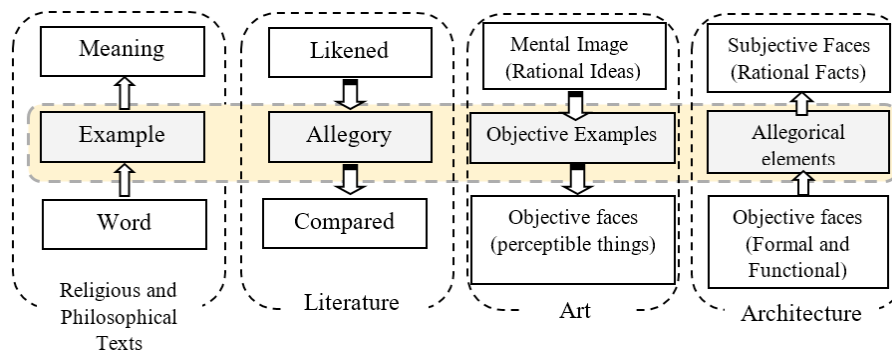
Meaning

Example

Word

Religious and Philosophical Texts

Likened

Allegory

Compared

Literature

Mental Image (Rational Ideas)

Objective Examples

Objective faces (perceptible things)

Art

Subjective Faces (Rational Facts)

Allegorical elements

Objective faces (Formal and Functional)

Architecture